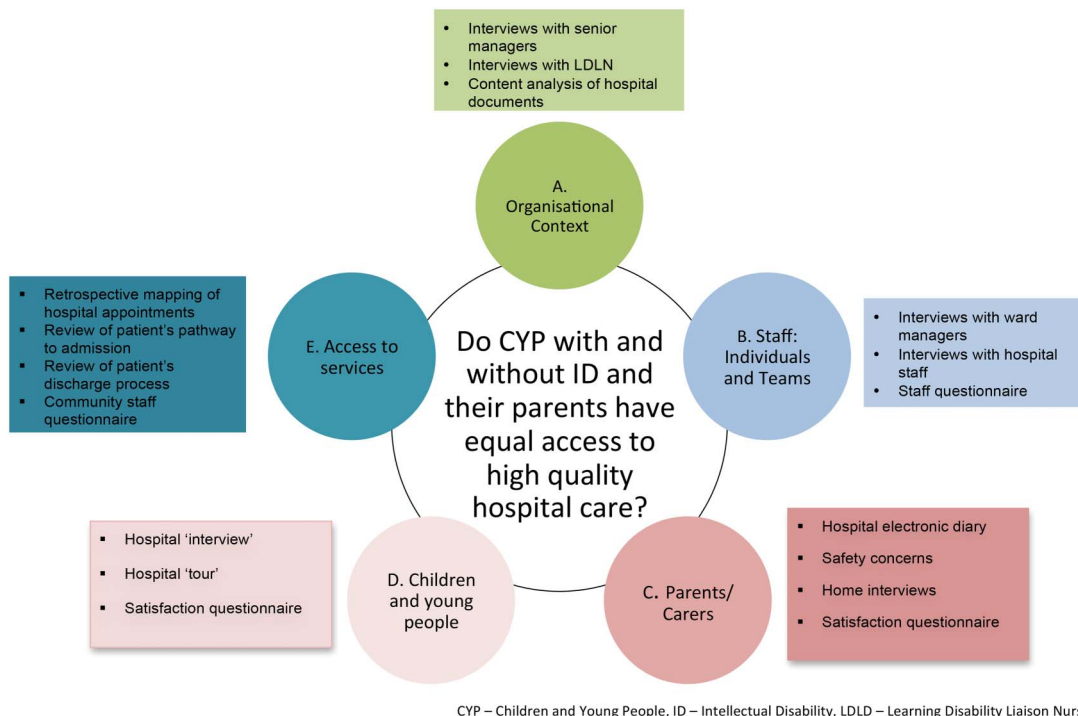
- Interviews with senior managers
- Interviews with LDLN
- Content analysis of hospital documents

A. Organisational Context

- Retrospective mapping of hospital appointments
- Review of patient's pathway to admission
- Review of patient's discharge process
- Community staff questionnaire

E. Access to services

Do CYP with and without ID and their parents have equal access to high quality hospital care?

B. Staff: Individuals and Teams

- Interviews with ward managers
- Interviews with hospital staff
- Staff questionnaire

- Hospital 'interview'
- Hospital 'tour'
- Satisfaction questionnaire

D. Children and young people

C. Parents/ Carers

- Hospital electronic diary
- Safety concerns
- Home interviews
- Satisfaction questionnaire

CYP – Children and Young People, ID – Intellectual Disability, LDLD – Learning Disability Liaison Nur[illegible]